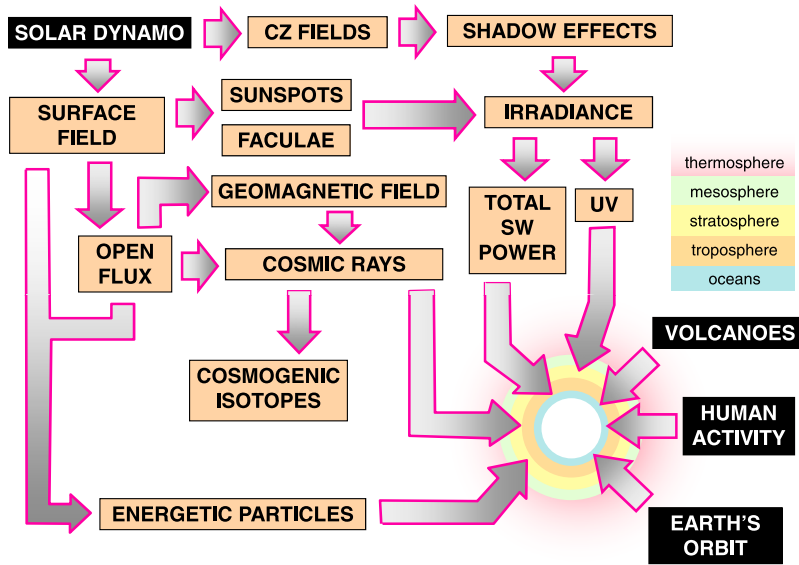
SOLAR DYNAMO

CZ FIELDS

SHADOW EFFECTS

SURFACE FIELD

SUNSPOTS

FACULAE

IRRADIANCE

GEOMAGNETIC FIELD

TOTAL SW POWER

UV

OPEN FLUX

COSMIC RAYS

COSMOGENIC ISOTOPES

ENERGETIC PARTICLES

thermosphere
mesosphere
stratosphere
troposphere
oceans

VOLCANOES

HUMAN ACTIVITY

EARTH'S ORBIT